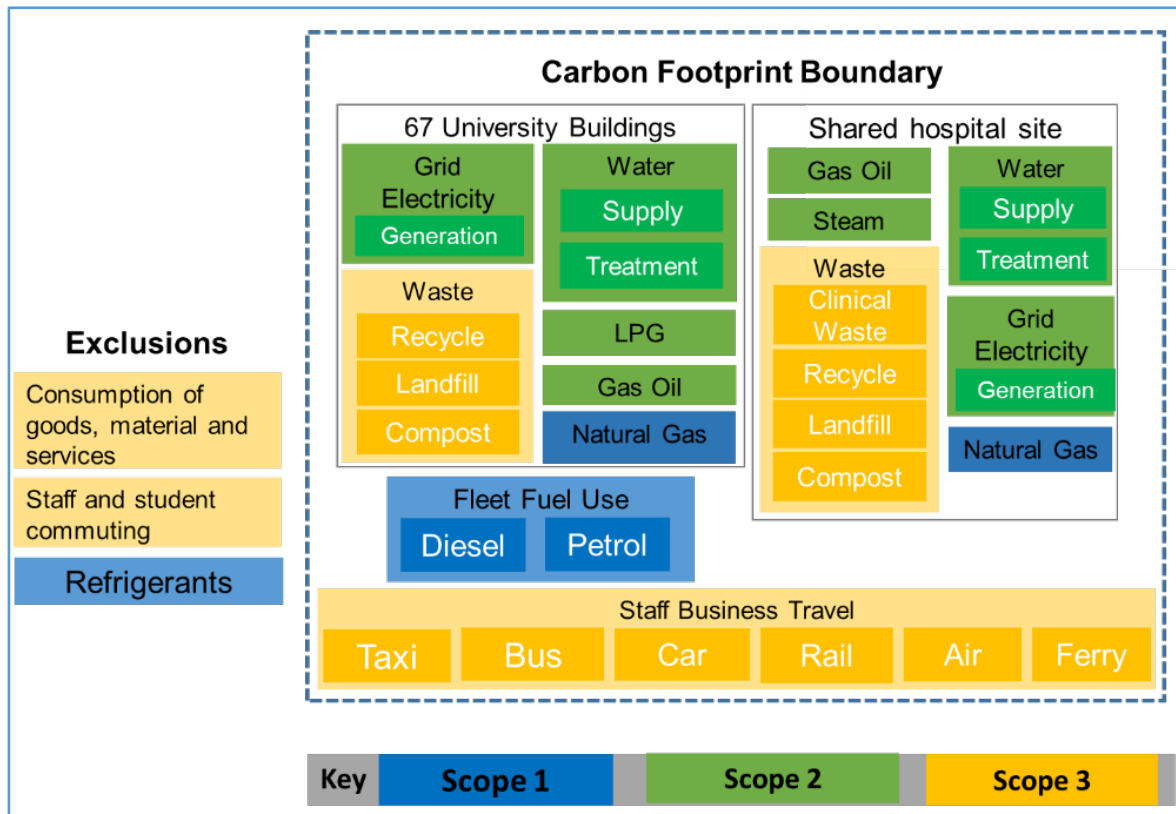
Carbon Footprint Boundary

67 University Buildings

Grid Electricity
Generation

Water
Supply
Treatment

Waste
Recycle
Landfill
Compost

LPG
Gas Oil
Natural Gas

Shared hospital site

Gas Oil
Steam

Water
Supply
Treatment

Waste
Clinical Waste
Recycle
Landfill
Compost

Grid Electricity
Generation

Natural Gas

Fleet Fuel Use
Diesel
Petrol

Staff Business Travel
Taxi
Bus
Car
Rail
Air
Ferry

Exclusions
Consumption of goods, material and services
Staff and student commuting
Refrigerants

Key
Scope 1
Scope 2
Scope 3